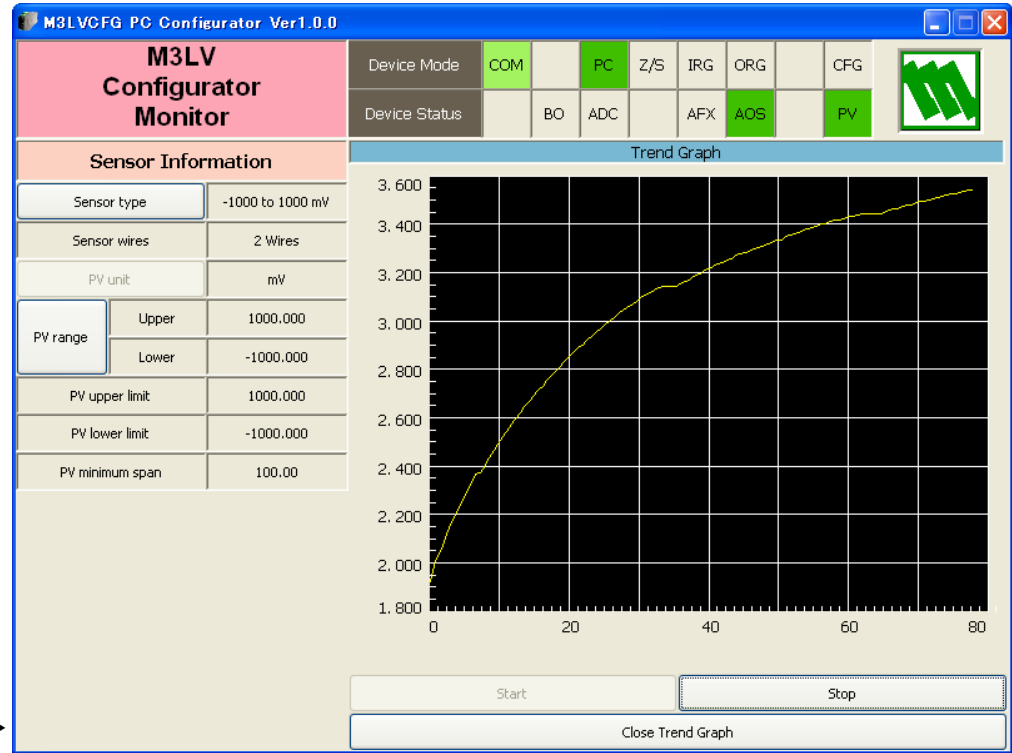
M3LVCFG PC Configurator Ver1.0.0

M3LV Configurator Monitor

| Device Mode | COM | | PC | Z/S | IRG | ORG | | CFG |
|---|---|---|---|---|---|---|---|---|
| Device Status | | BO | ADC | | AFX | AOS | | PV |

Sensor Information

| Sensor type | | -1000 to 1000 mV |
|---|---|---|
| Sensor wires | | 2 Wires |
| PV unit | | mV |
| PV range | Upper | 1000.000 |
| | Lower | -1000.000 |
| PV upper limit | | 1000.000 |
| PV lower limit | | -1000.000 |
| PV minimum span | | 100.00 |

Trend Graph

3.600
3.400
3.200
3.000
2.800
2.600
2.400
2.200
2.000
1.800

0 20 40 60 80

Start
Stop
Close Trend Graph